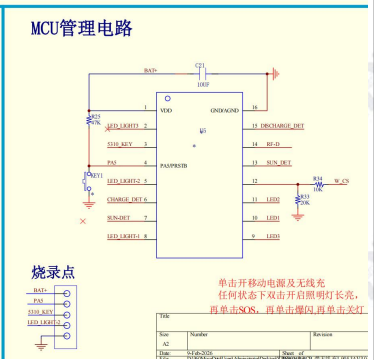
MCU管理电路

BAT+
C21
10UF
R23
47K
KEY1
VDD
LED_LIGHT3
5310_KEY
PA5
LED_LIGHT-2
CHARGE_DET
SUN-DET
LED_LIGHT-1
U1
PA5/PRSTB
GND/AGND
DISCHARGE_DET
RF-D
SUN_DET
LED1
LED2
LED3
R34
1K
R33
10K
W_CN
1
2
3
4
5
6
7
8
16
15
14
13
12
11
10
9

烧录点

BAT+
PA5
5310_KEY
LED_LIGHT2

单击开移动电源及无线充
任何状态下双击开启照明灯长亮，
再单击SOS，再单击爆闪,再单击关灯

Title
Size
A2
Number
Revision
Date:
9-Feb-2016
Sheet of
File:
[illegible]
Drawn By: